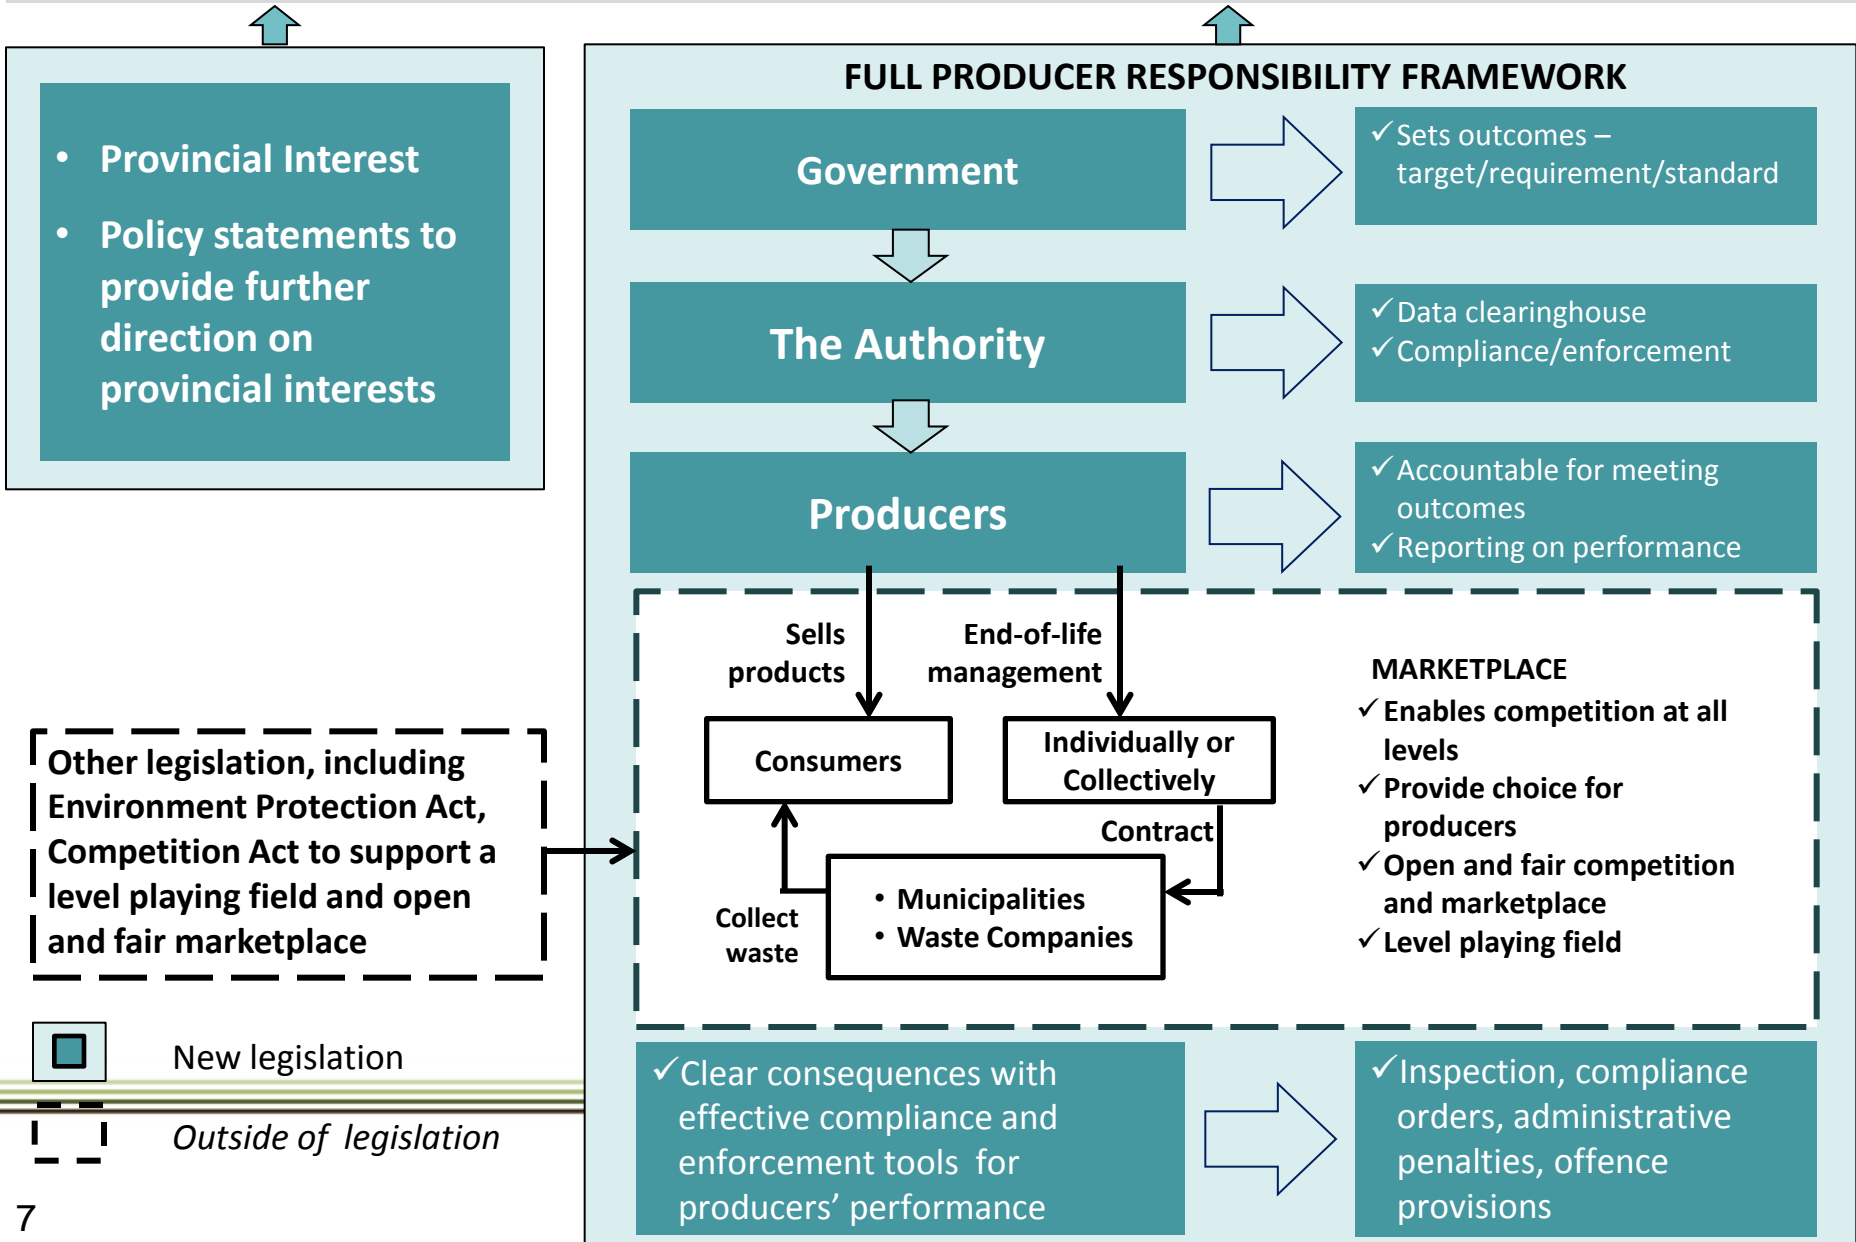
- Provincial Interest
- Policy statements to provide further direction on provincial interests

FULL PRODUCER RESPONSIBILITY FRAMEWORK

Government

✓Sets outcomes – target/requirement/standard

The Authority

✓Data clearinghouse
✓Compliance/enforcement

Producers

✓Accountable for meeting outcomes
✓Reporting on performance

Sells products

End-of-life management

Consumers

Individually or Collectively

Contract

- Municipalities
- Waste Companies

Collect waste

MARKETPLACE
✓Enables competition at all levels
✓Provide choice for producers
✓Open and fair competition and marketplace
✓Level playing field

Other legislation, including Environment Protection Act, Competition Act to support a level playing field and open and fair marketplace

New legislation

Outside of legislation

✓Clear consequences with effective compliance and enforcement tools for producers' performance

✓Inspection, compliance orders, administrative penalties, offence provisions

7